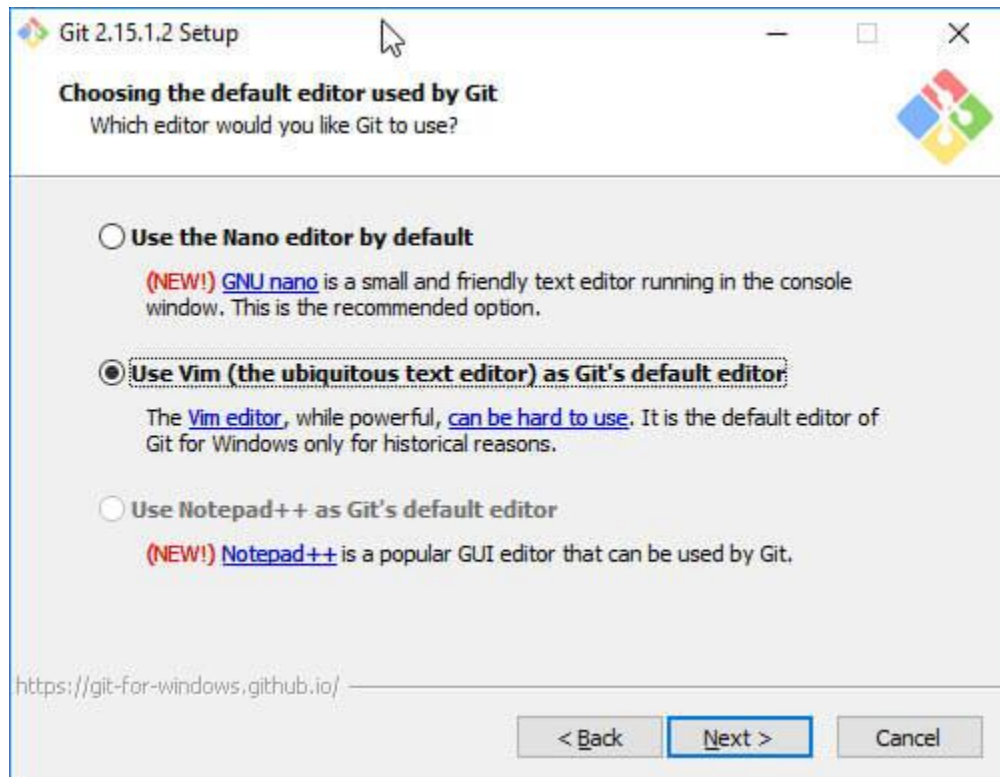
Git 2.15.1.2 Setup

Choosing the default editor used by Git
Which editor would you like Git to use?

Use the Nano editor by default

(NEW!) GNU nano is a small and friendly text editor running in the console window. This is the recommended option.

Use Vim (the ubiquitous text editor) as Git's default editor

The Vim editor, while powerful, can be hard to use. It is the default editor of Git for Windows only for historical reasons.

Use Notepad++ as Git's default editor

(NEW!) Notepad++ is a popular GUI editor that can be used by Git.

https://git-for-windows.github.io/

< Back
Next >
Cancel